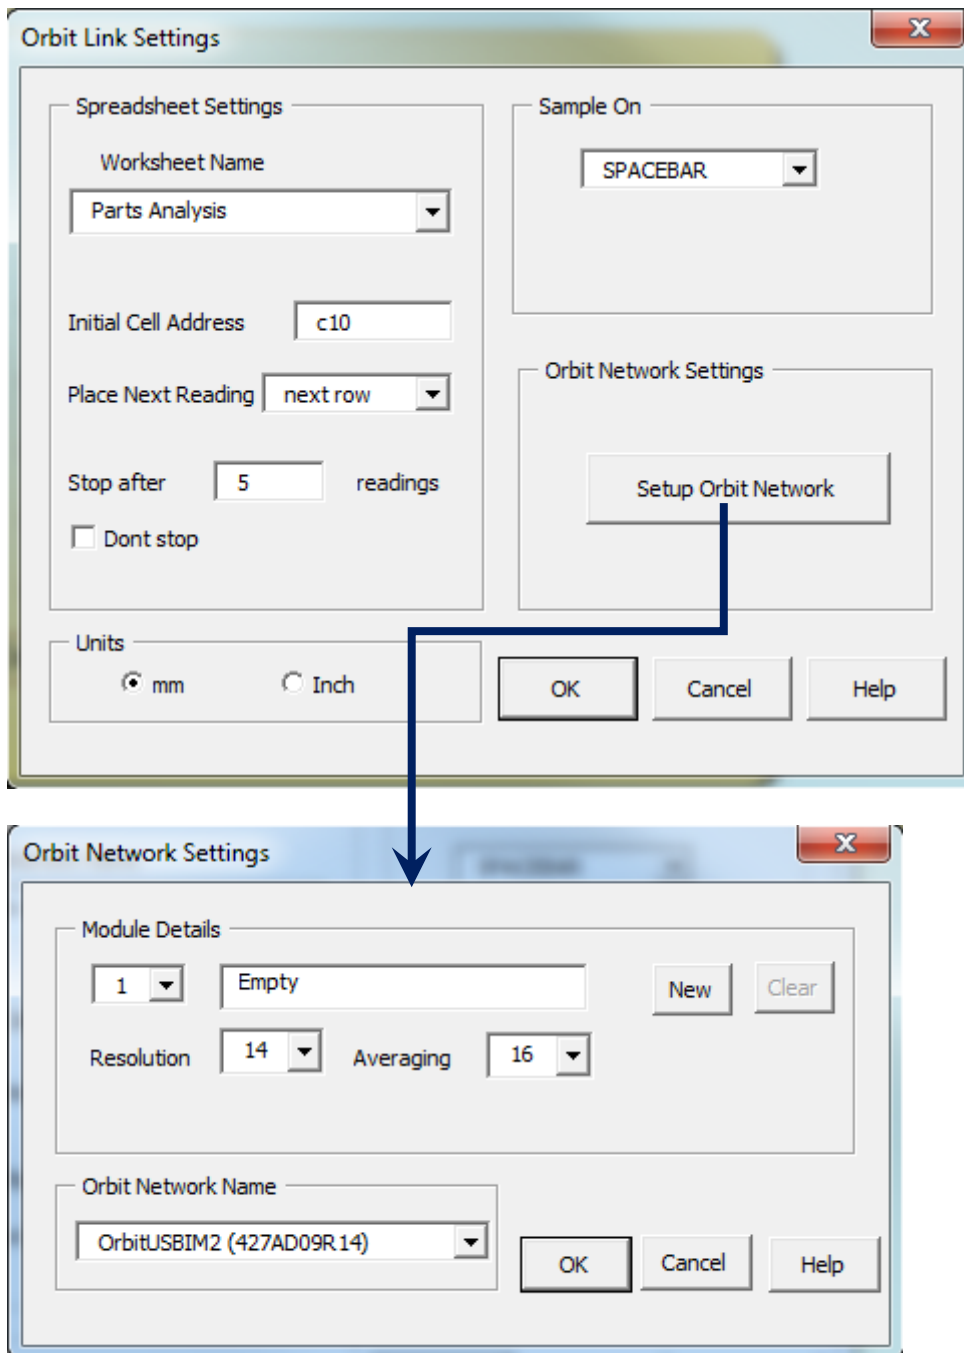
Orbit Link Settings

Spreadsheet Settings

Worksheet Name

Parts Analysis

Initial Cell Address c10

Place Next Reading next row

Stop after 5 readings

Dont stop

Sample On

SPACEBAR

Orbit Network Settings

Setup Orbit Network

Units

mm Inch

OK Cancel Help

Orbit Network Settings

Module Details

1 Empty New Clear

Resolution 14 Averaging 16

Orbit Network Name

OrbitUSBIM2 (427AD09R14)

OK Cancel Help